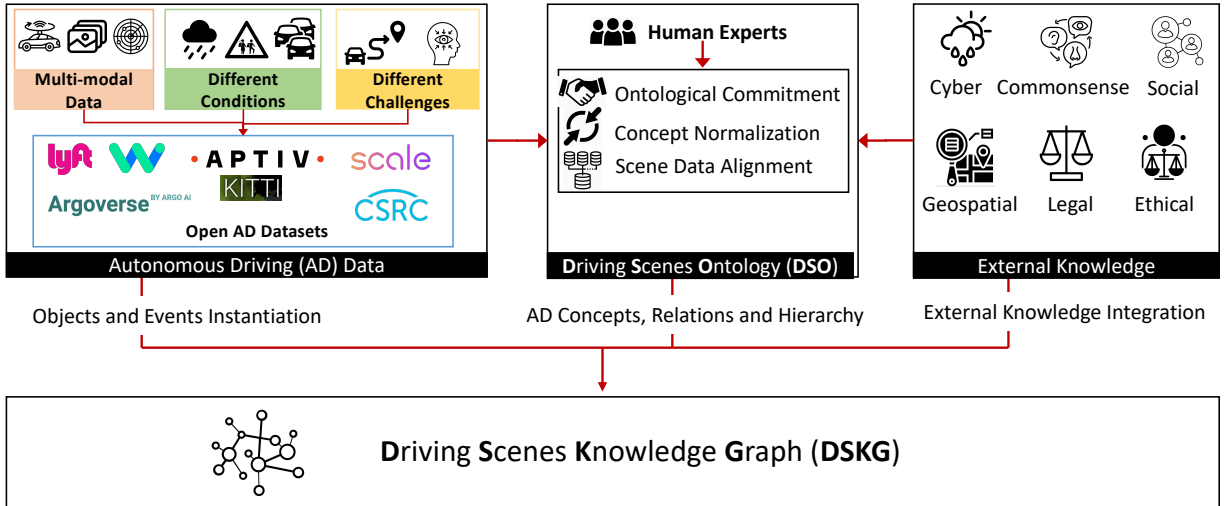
Multi-modal Data

Different Conditions

Different Challenges

lyft
APTIV
scale
KITTI
Argoverse BY ARGO AI
CSRC
Open AD Datasets

Autonomous Driving (AD) Data

Human Experts

Ontological Commitment
Concept Normalization
Scene Data Alignment

Driving Scenes Ontology (DSO)

Cyber
Commonsense
Social
Geospatial
Legal
Ethical

External Knowledge

Objects and Events Instantiation

AD Concepts, Relations and Hierarchy

External Knowledge Integration

Driving Scenes Knowledge Graph (DSKG)